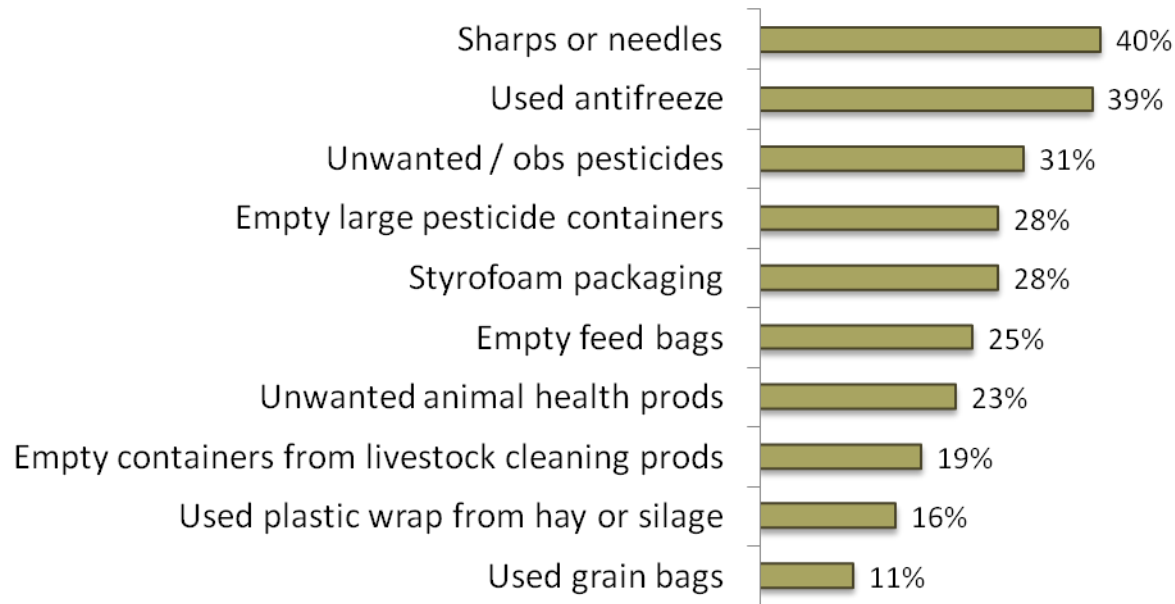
| Category | Percentage |
|---|---|
| Sharps or needles | 40% |
| Used antifreeze | 39% |
| Unwanted / obs pesticides | 31% |
| Empty large pesticide containers | 28% |
| Styrofoam packaging | 28% |
| Empty feed bags | 25% |
| Unwanted animal health prods | 23% |
| Empty containers from livestock cleaning prods | 19% |
| Used plastic wrap from hay or silage | 16% |
| Used grain bags | 11% |